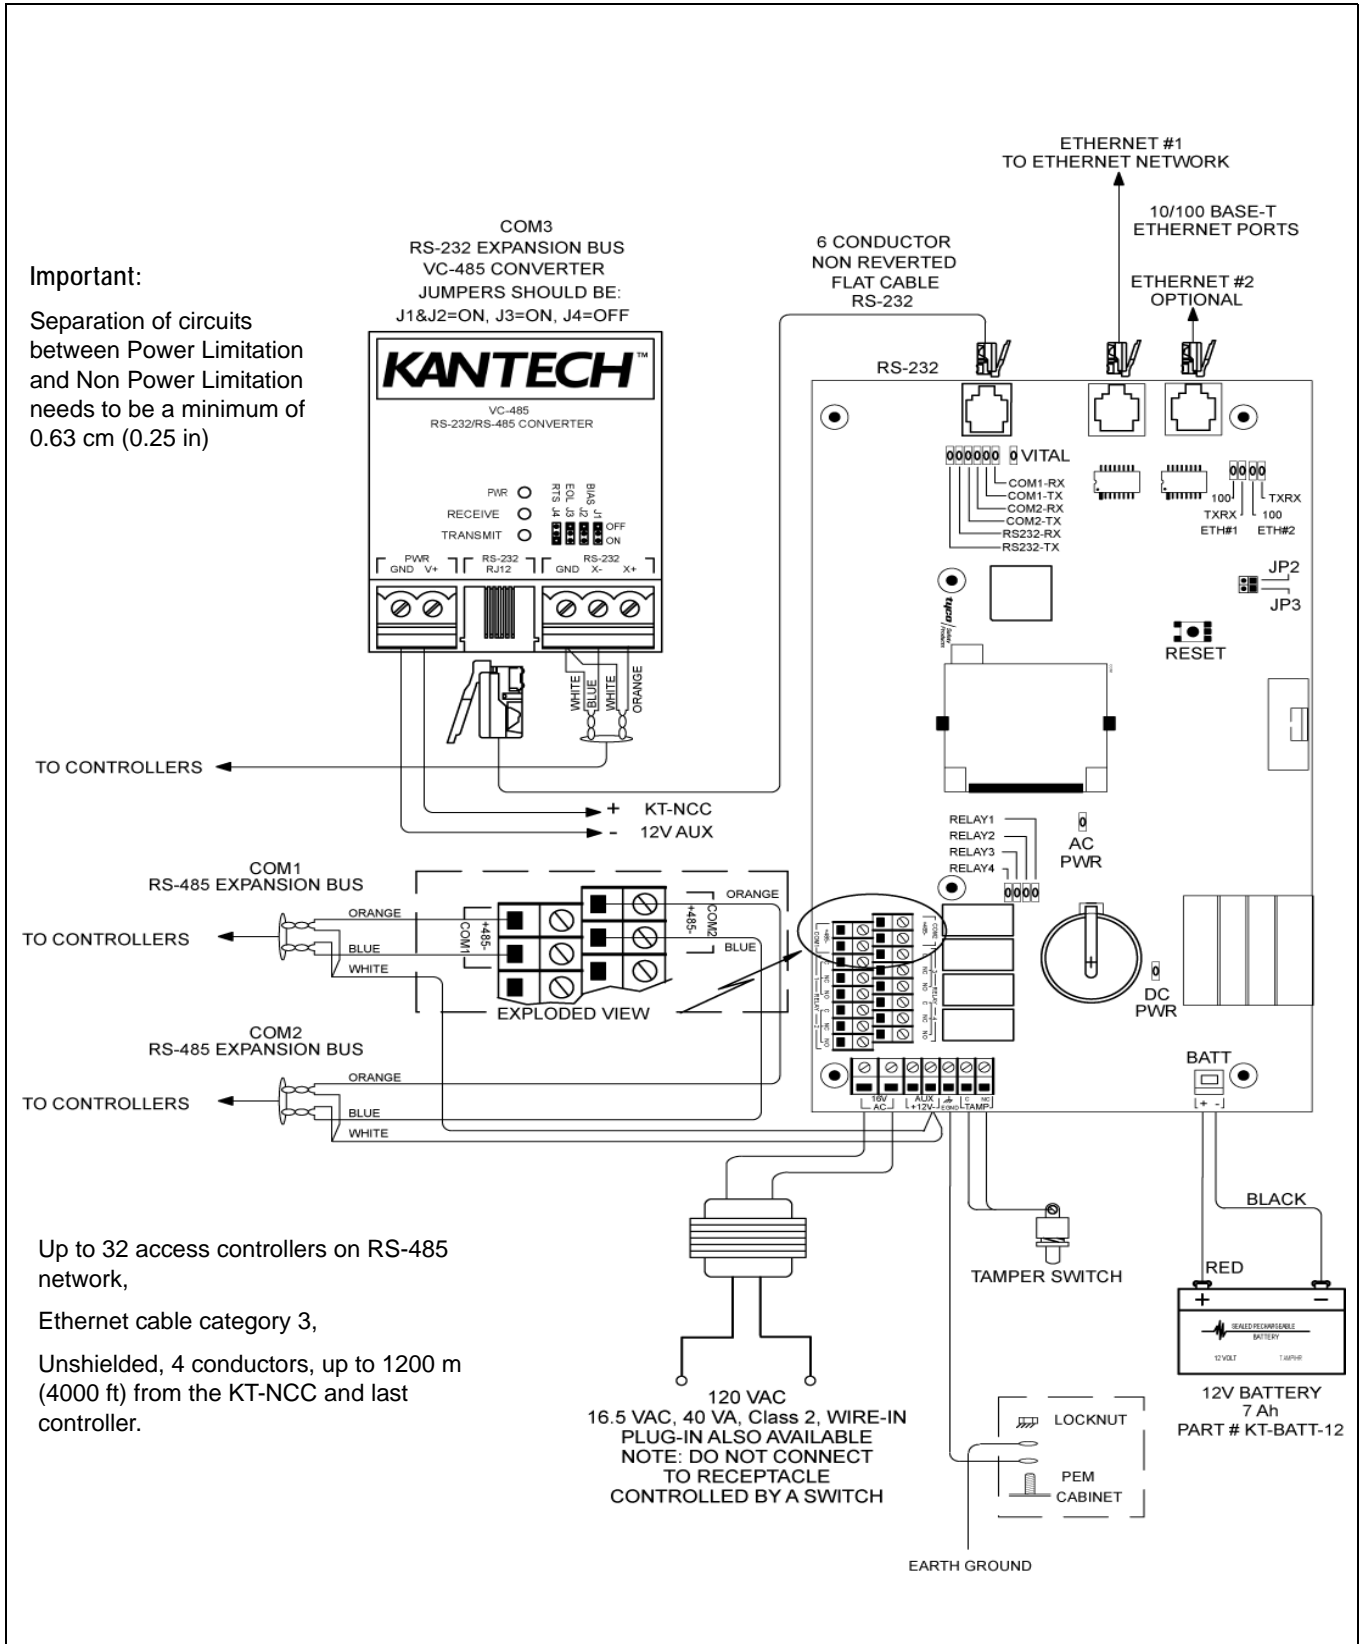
ETHERNET #1
TO ETHERNET NETWORK

10/100 BASE-T
ETHERNET PORTS

COM3
RS-232 EXPANSION BUS
VC-485 CONVERTER
JUMPERS SHOULD BE:
J1&J2=ON, J3=ON, J4=OFF

6 CONDUCTOR
NON REVERTED
FLAT CABLE
RS-232

ETHERNET #2
OPTIONAL

Important:

Separation of circuits between Power Limitation and Non Power Limitation needs to be a minimum of 0.63 cm (0.25 in)

KANTECH™

VC-485
RS-232/RS-485 CONVERTER

PWR
RECEIVE
TRANSMIT
RTS J4
EOL J3
J2
BIAS J1
OFF
ON

PWR GND V+
RS-232 RJ12
RS-232 GND X- X+

WHITE
BLUE
WHITE
ORANGE

RS-232

VITAL
COM1-RX
COM1-TX
COM2-RX
COM2-TX
RS232-RX
RS232-TX

100
TXRX
ETH#1
TXRX
100
ETH#2

JP2
JP3

RESET

TO CONTROLLERS

+ KT-NCC
- 12V AUX

RELAY1
RELAY2
RELAY3
RELAY4

AC
PWR

COM1
RS-485 EXPANSION BUS

TO CONTROLLERS

ORANGE
BLUE
WHITE

+485-
COM1

+485-
COM2

ORANGE
BLUE

EXPLODED VIEW

DC
PWR

COM2
RS-485 EXPANSION BUS

TO CONTROLLERS

ORANGE
BLUE
WHITE

BATT

16V AC
AUX +12V-
EGND
C NC TAMP

+ -

BLACK

Up to 32 access controllers on RS-485 network,

Ethernet cable category 3,

Unshielded, 4 conductors, up to 1200 m (4000 ft) from the KT-NCC and last controller.

TAMPER SWITCH

RED

SEALED RECHARGEABLE BATTERY
12 VOLT
7 AMPHR

12V BATTERY
7 Ah
PART # KT-BATT-12

120 VAC
16.5 VAC, 40 VA, Class 2, WIRE-IN
PLUG-IN ALSO AVAILABLE
NOTE: DO NOT CONNECT
TO RECEPTACLE
CONTROLLED BY A SWITCH

LOCKNUT

PEM
CABINET

EARTH GROUND